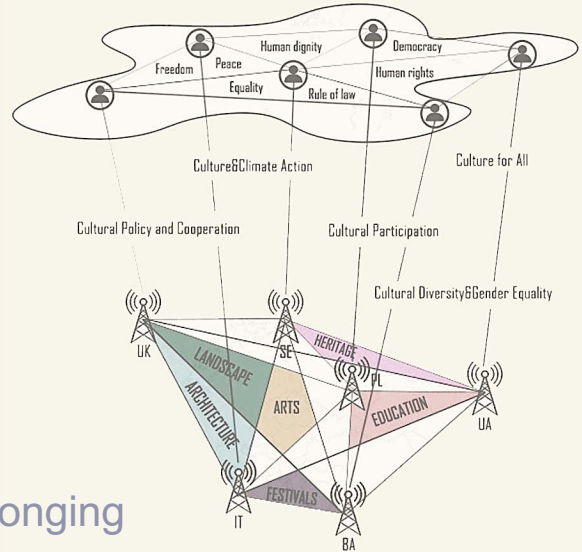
Human dignity
Democracy
Freedom
Peace
Human rights
Equality
Rule of law

Culture&Climate Action
Culture for All
Cultural Policy and Cooperation
Cultural Participation
Cultural Diversity&Gender Equality

UK
SE
HERITAGE
PL
UA
LANDSCAPE
ARCHITECTURE
ARTS
EDUCATION
FESTIVALS
IT
BA

onging